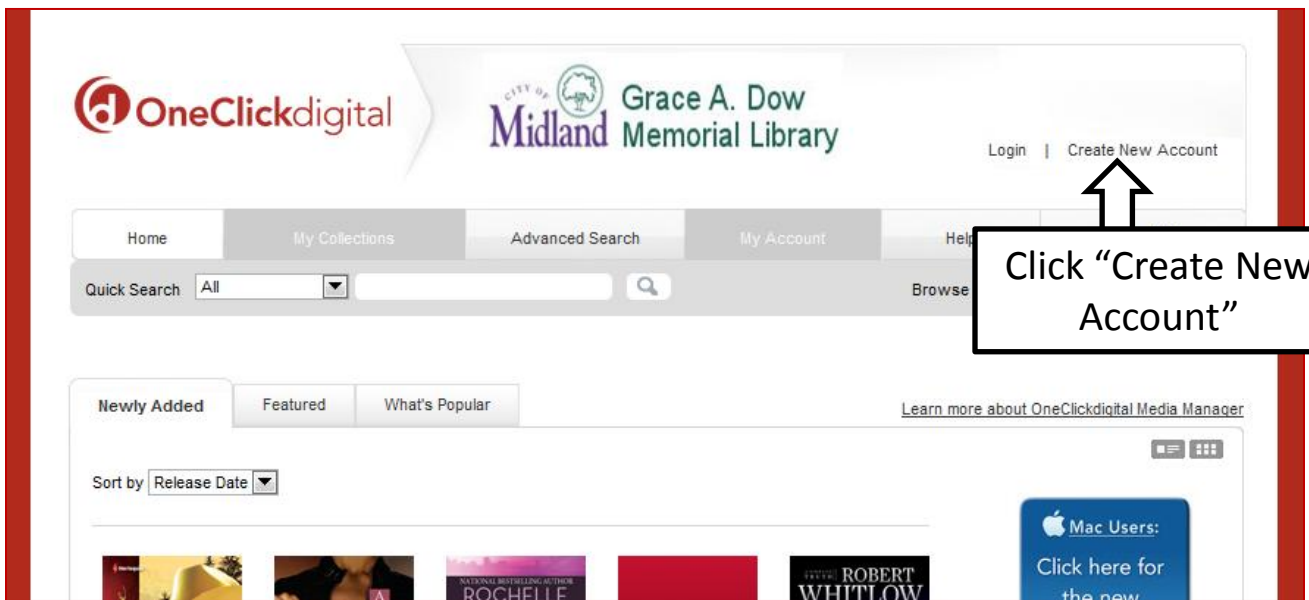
OneClickdigital

CITY OF Midland Grace A. Dow Memorial Library

Login | Create New Account

Home | My Collections | Advanced Search | My Account | Help

Quick Search All

Browse

Click "Create New Account"

Newly Added | Featured | What's Popular

Learn more about OneClickdigital Media Manager

Sort by Release Date

Mac Users: Click here for the new

NATIONAL BESTSELLING AUTHOR ROCHELLE

ROBERT WHITLOW